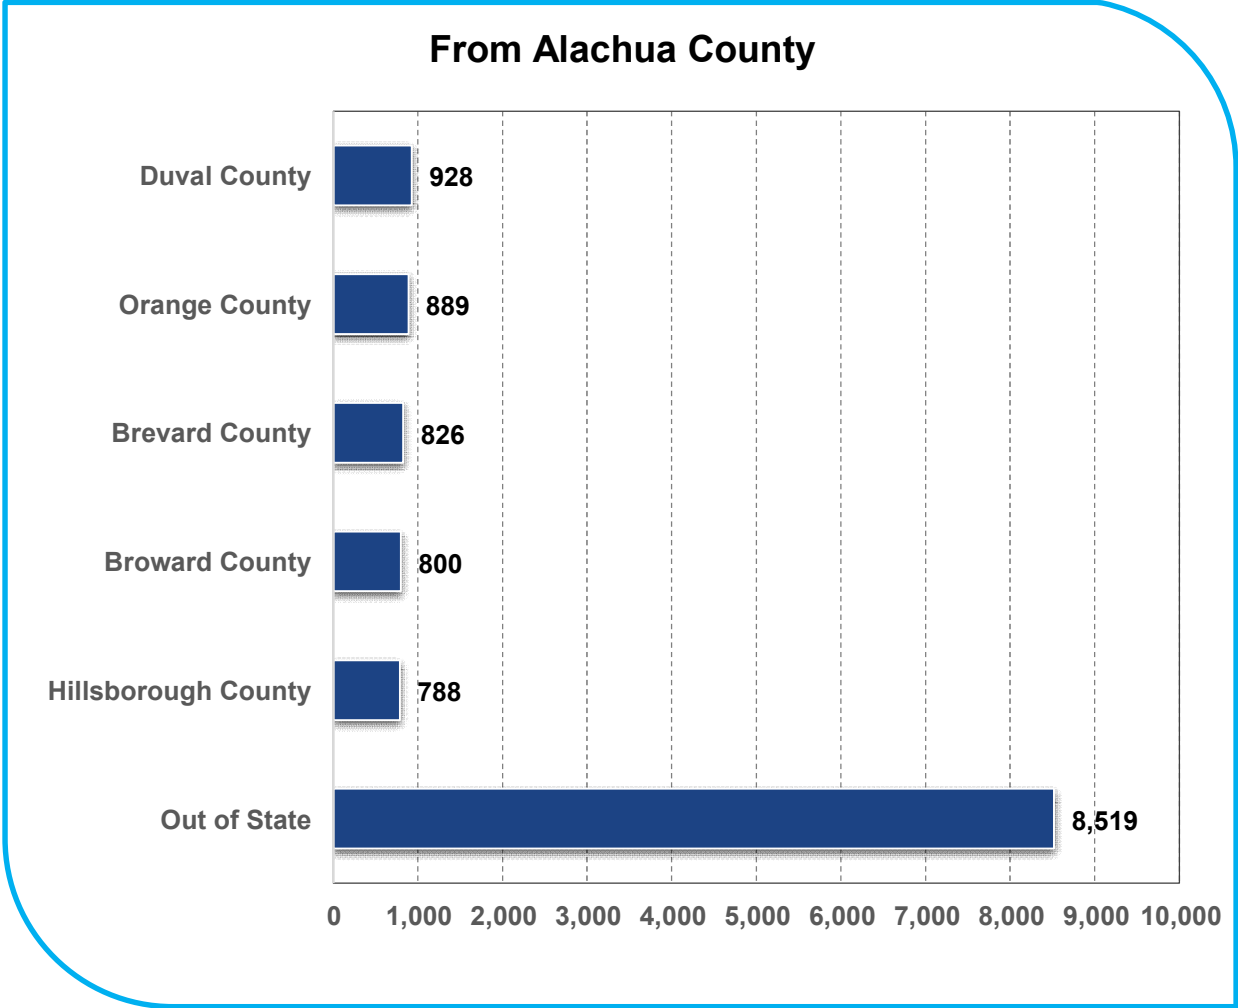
From Alachua County

Duval County 928
Orange County 889
Brevard County 826
Broward County 800
Hillsborough County 788
Out of State 8,519

0 1,000 2,000 3,000 4,000 5,000 6,000 7,000 8,000 9,000 10,000